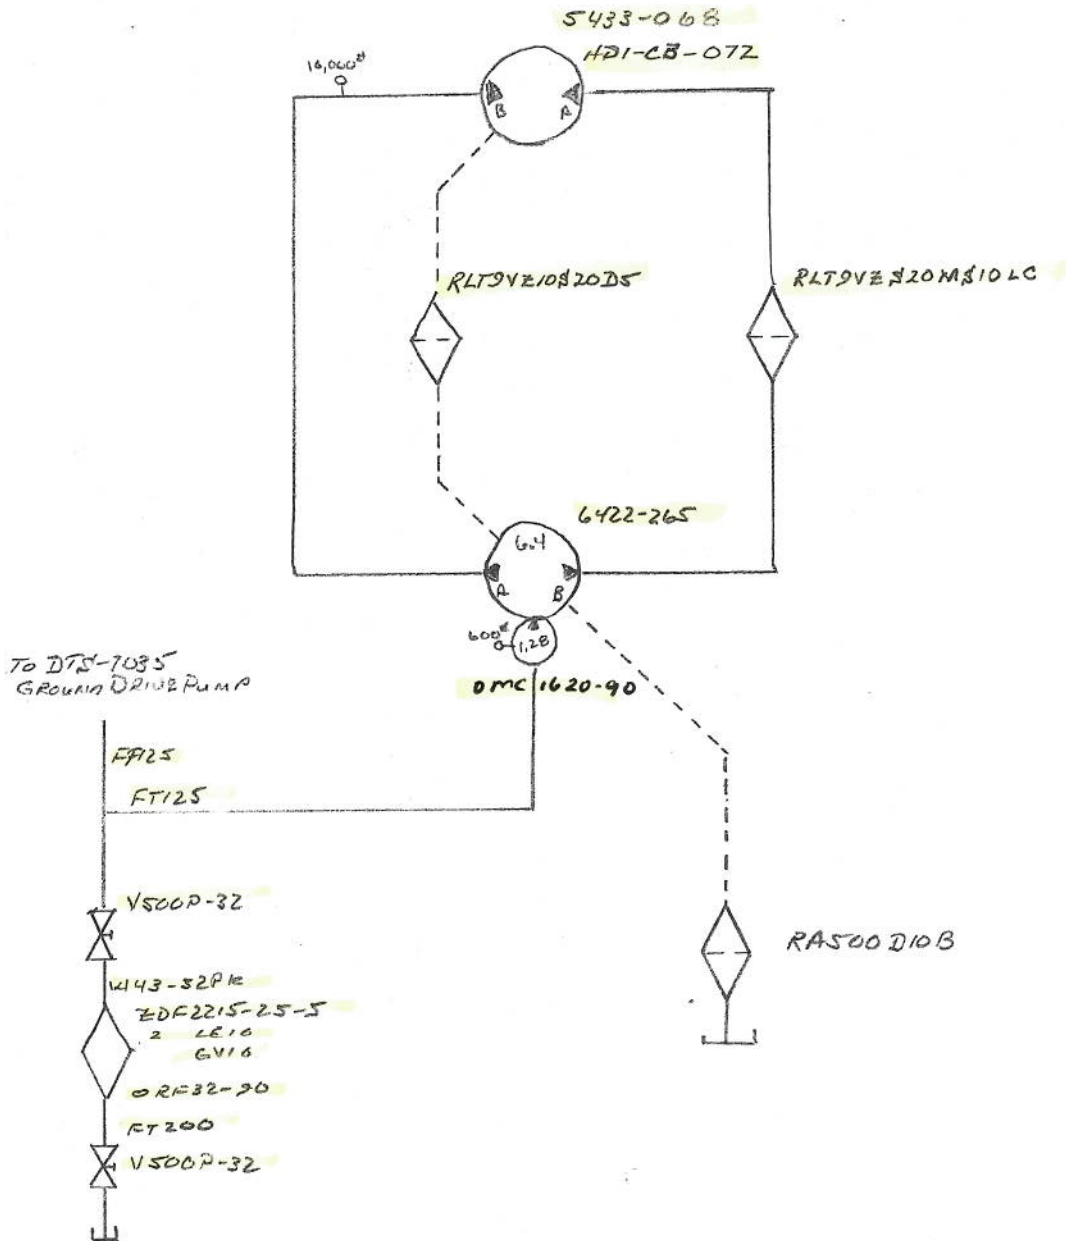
5433-068
HD1-CB-072
16,000#
B
A
RLT9VZ10$20D5
RLT9VZ$20M$10LC
6422-265
6.4
A
B
600#
1.28
TO DTS-7035 GROUND DRIVE PUMP
OMC 1620-90
FA125
FT125
V500P-32
W43-32PK
ZDF2215-25-5
2 LE16
GV16
ORF32-90
FT200
V500P-32
RA500D10B